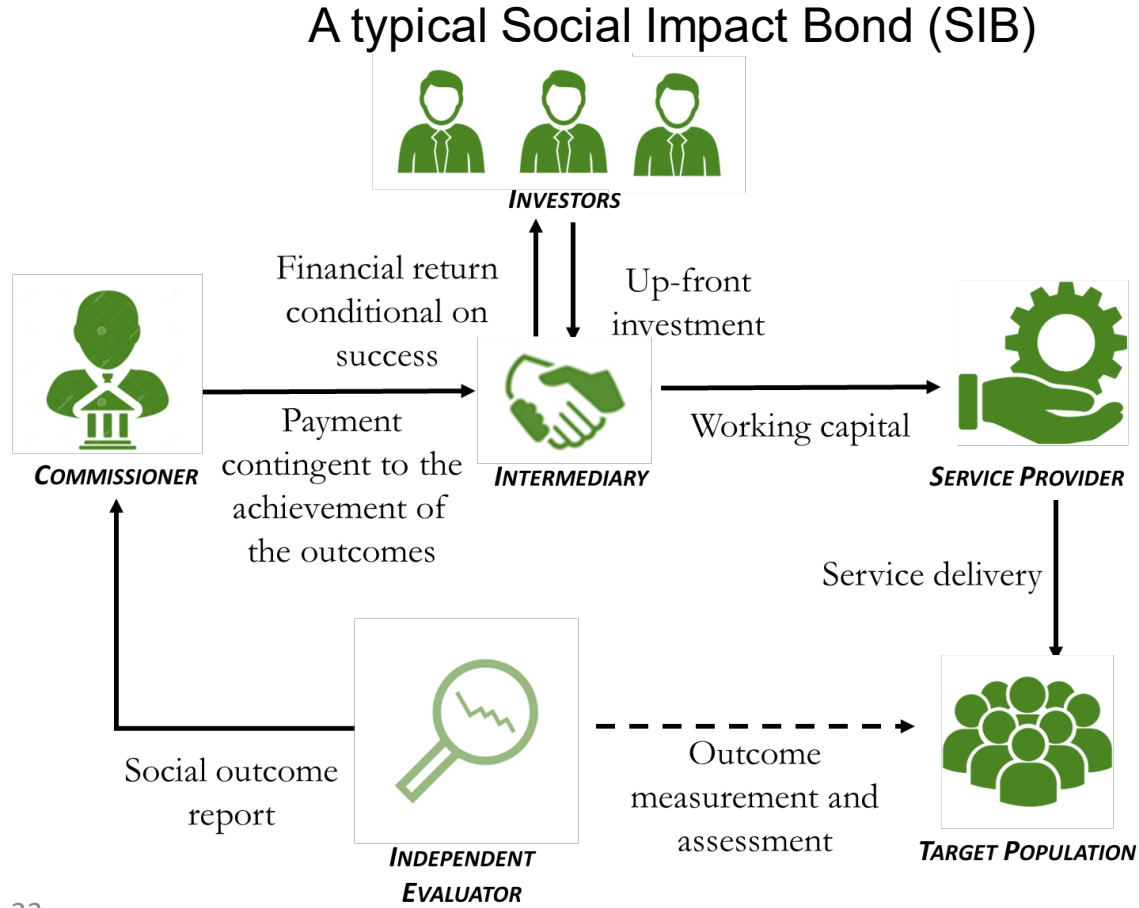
A typical Social Impact Bond (SIB)

INVESTORS

Financial return conditional on success

Up-front investment

COMMISSIONER

Payment contingent to the achievement of the outcomes

INTERMEDIARY

Working capital

SERVICE PROVIDER

Service delivery

TARGET POPULATION

Social outcome report

INDEPENDENT EVALUATOR

Outcome measurement and assessment

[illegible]